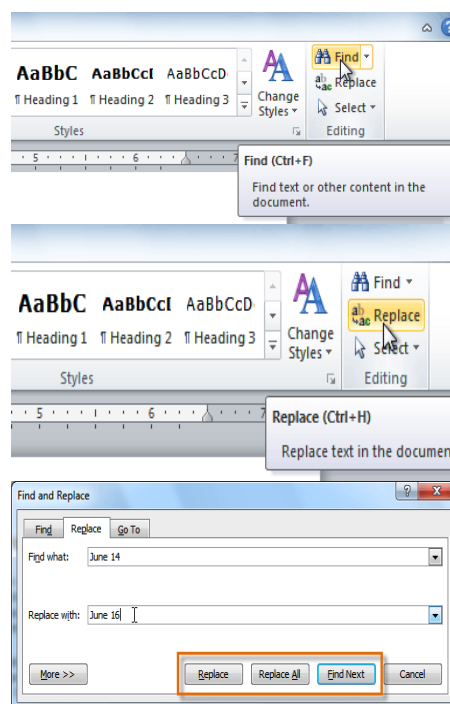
AaBbC AaBbCcI AaBbCcD
¶ Heading 1 ¶ Heading 2 ¶ Heading 3
Change Styles
Styles
Find
Replace
Select
Editing
5 6 7
Find (Ctrl+F)
Find text or other content in the document.

AaBbC AaBbCcI AaBbCcD
¶ Heading 1 ¶ Heading 2 ¶ Heading 3
Change Styles
Styles
Find
Replace
Select
Editing
5 6 7
Replace (Ctrl+H)
Replace text in the documen

Find and Replace
?
Find Replace Go To
Find what: June 14
Replace with: June 16
More >>
Replace Replace All Find Next Cancel